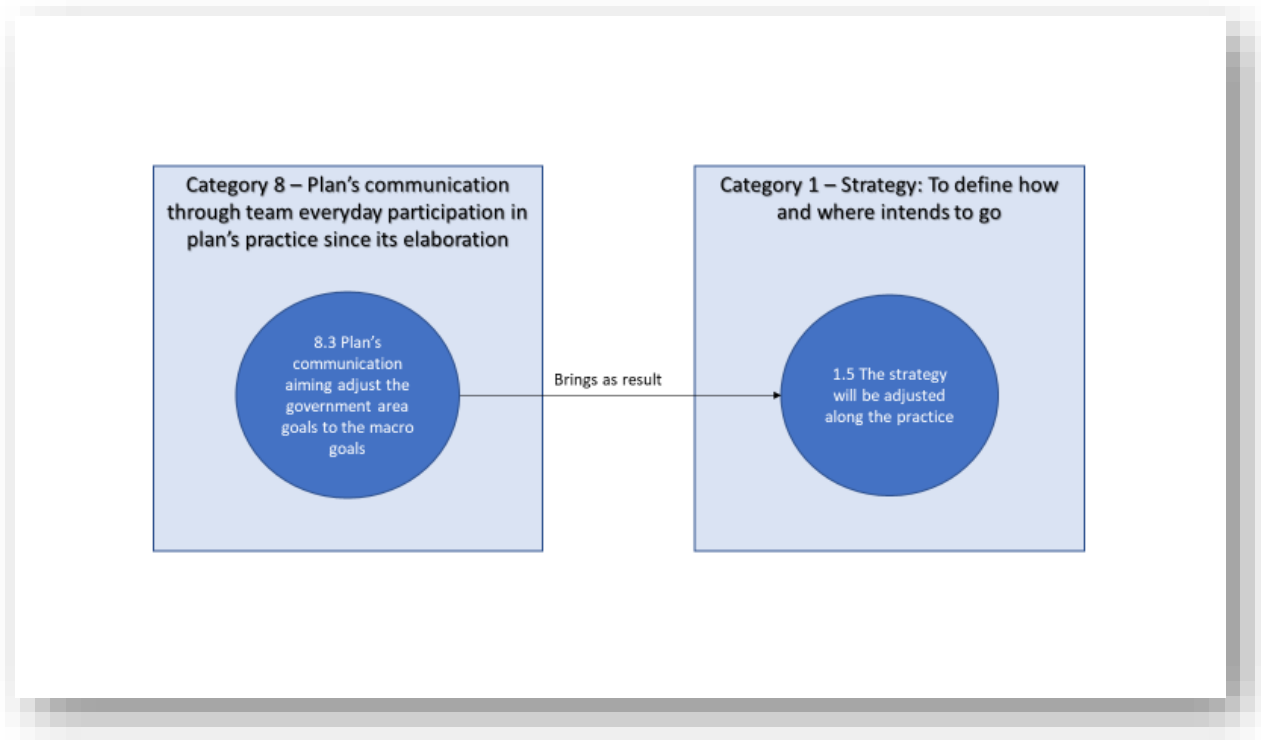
Category 8 – Plan's communication through team everyday participation in plan's practice since its elaboration

8.3 Plan's communication aiming adjust the government area goals to the macro goals

Brings as result

Category 1 – Strategy: To define how and where intends to go

1.5 The strategy will be adjusted along the practice